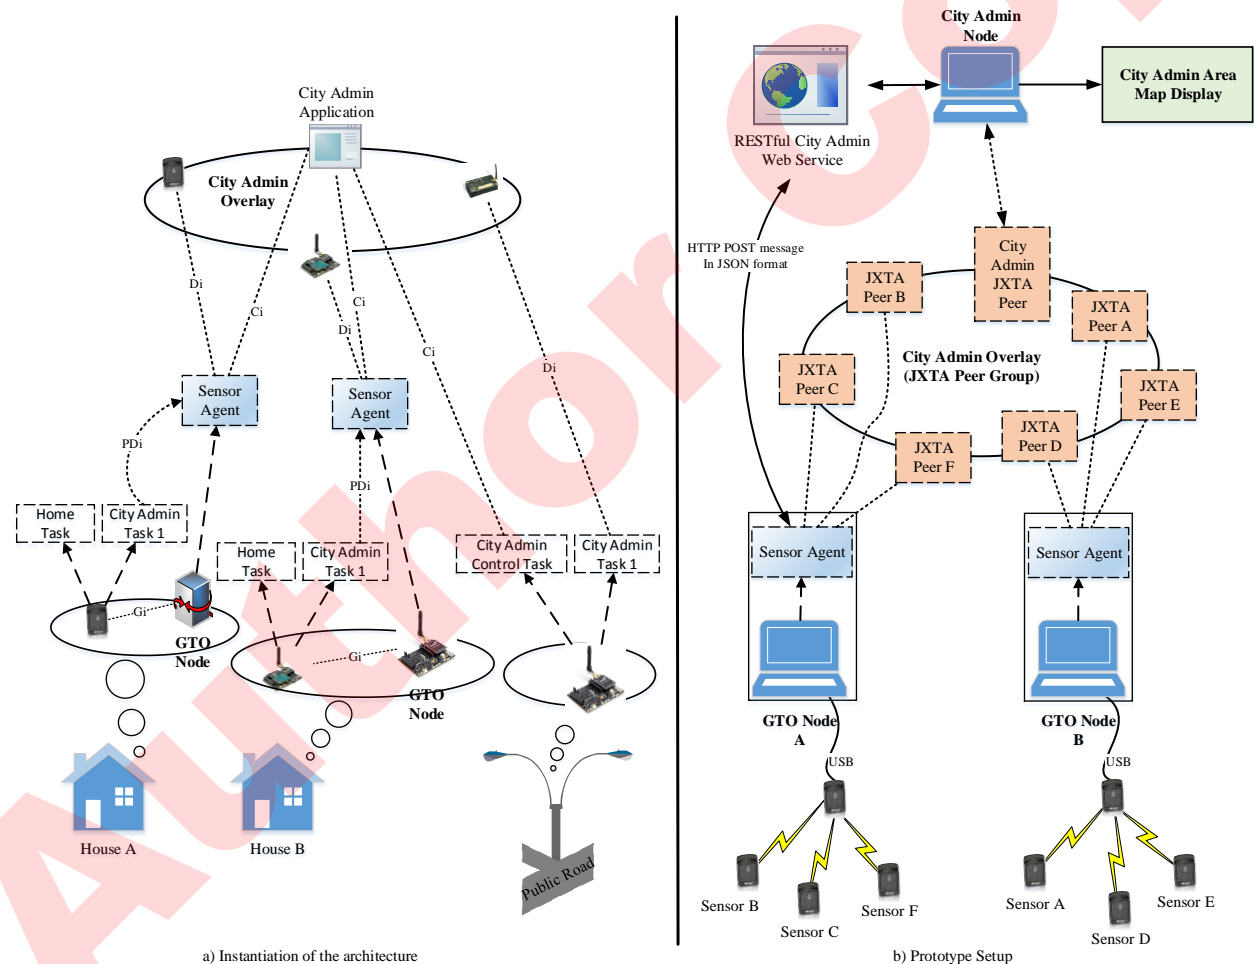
City Admin Application

City Admin Overlay

Di

Ci

Ci

Di

Ci

Di

Sensor Agent

Sensor Agent

PDi

PDi

Home Task

City Admin Task 1

Home Task

City Admin Task 1

City Admin Control Task

City Admin Task 1

Gi

GTO Node

Gi

GTO Node

House A

House B

Public Road

a) Instantiation of the architecture

City Admin Node

RESTful City Admin Web Service

City Admin Area Map Display

HTTP POST message In JSON format

City Admin JXTA Peer

JXTA Peer B

JXTA Peer A

JXTA Peer C

City Admin Overlay (JXTA Peer Group)

JXTA Peer E

JXTA Peer D

JXTA Peer F

Sensor Agent

Sensor Agent

GTO Node A

GTO Node B

USB

USB

Sensor B

Sensor C

Sensor F

Sensor A

Sensor D

Sensor E

b) Prototype Setup

Author Copy